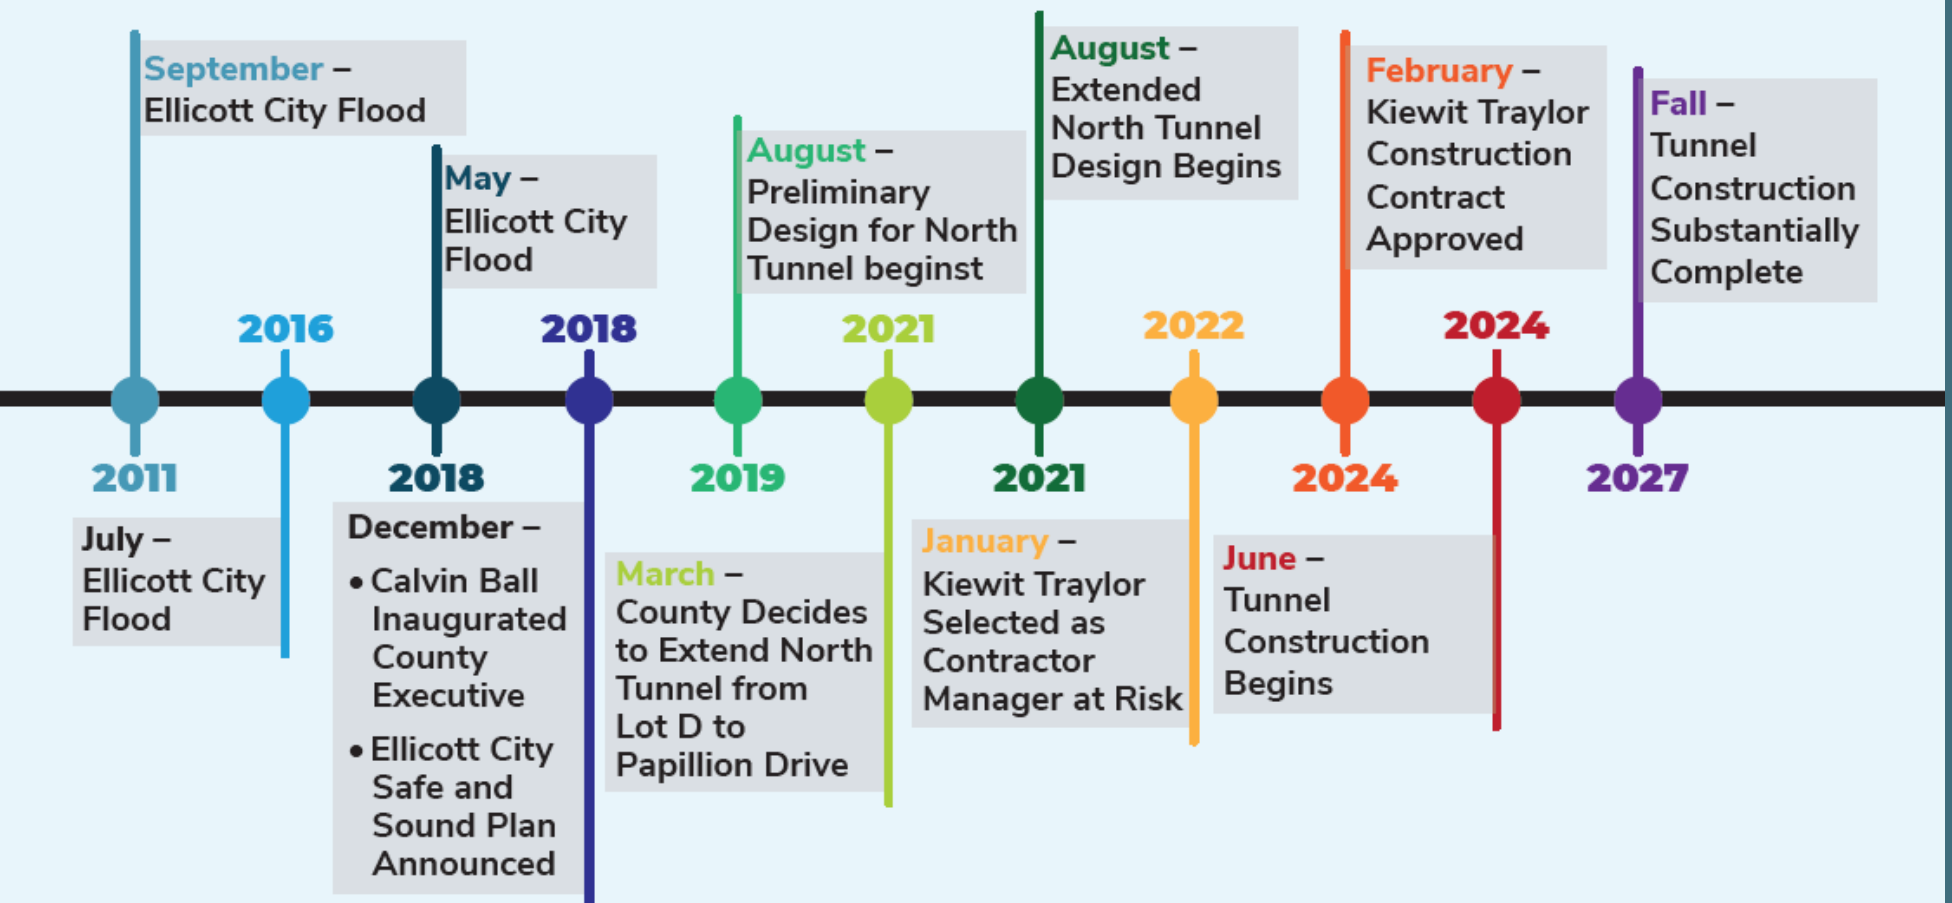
September – Ellicott City Flood

2011

July – Ellicott City Flood

2016

May – Ellicott City Flood

2018

December –
• Calvin Ball Inaugurated County Executive
• Ellicott City Safe and Sound Plan Announced

2018

August – Preliminary Design for North Tunnel beginst

2019

March – County Decides to Extend North Tunnel from Lot D to Papillion Drive

2021

August – Extended North Tunnel Design Begins

2021

January – Kiewit Traylor Selected as Contractor Manager at Risk

2022

February – Kiewit Traylor Construction Contract Approved

2024

June – Tunnel Construction Begins

2024

Fall – Tunnel Construction Substantially Complete

2027